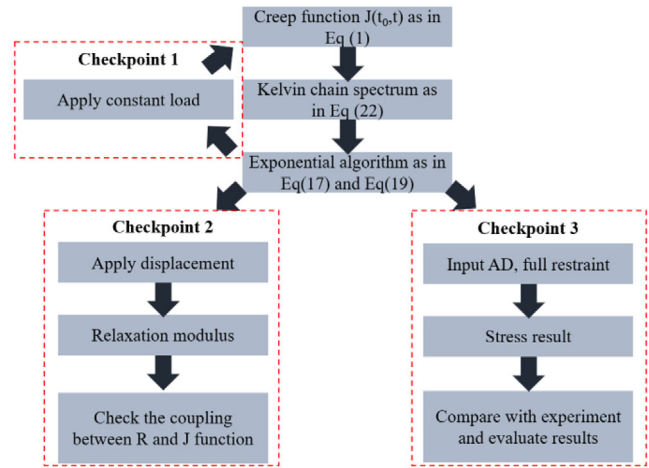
Creep function $J(t_0,t)$ as in Eq (1)

Kelvin chain spectrum as in Eq (22)

Exponential algorithm as in Eq(17) and Eq(19)

Checkpoint 1

Apply constant load

Checkpoint 2

Apply displacement

Relaxation modulus

Check the coupling between R and J function

Checkpoint 3

Input AD, full restraint

Stress result

Compare with experiment and evaluate results